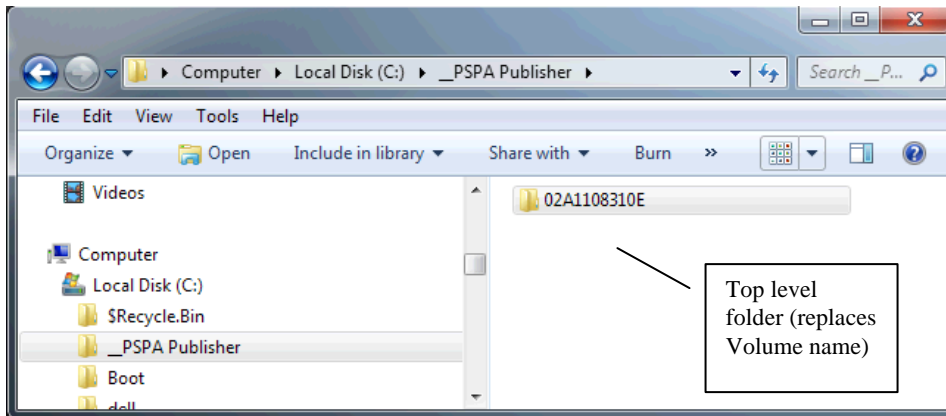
▸ Computer ▸ Local Disk (C:) ▸ __PSPA Publisher ▸

Search __P...

File Edit View Tools Help

Organize ▾ Open Include in library ▾ Share with ▾ Burn »

Videos

Computer

Local Disk (C:)

$Recycle.Bin

__PSPA Publisher

Boot

dell

02A1108310E

Top level folder (replaces Volume name)